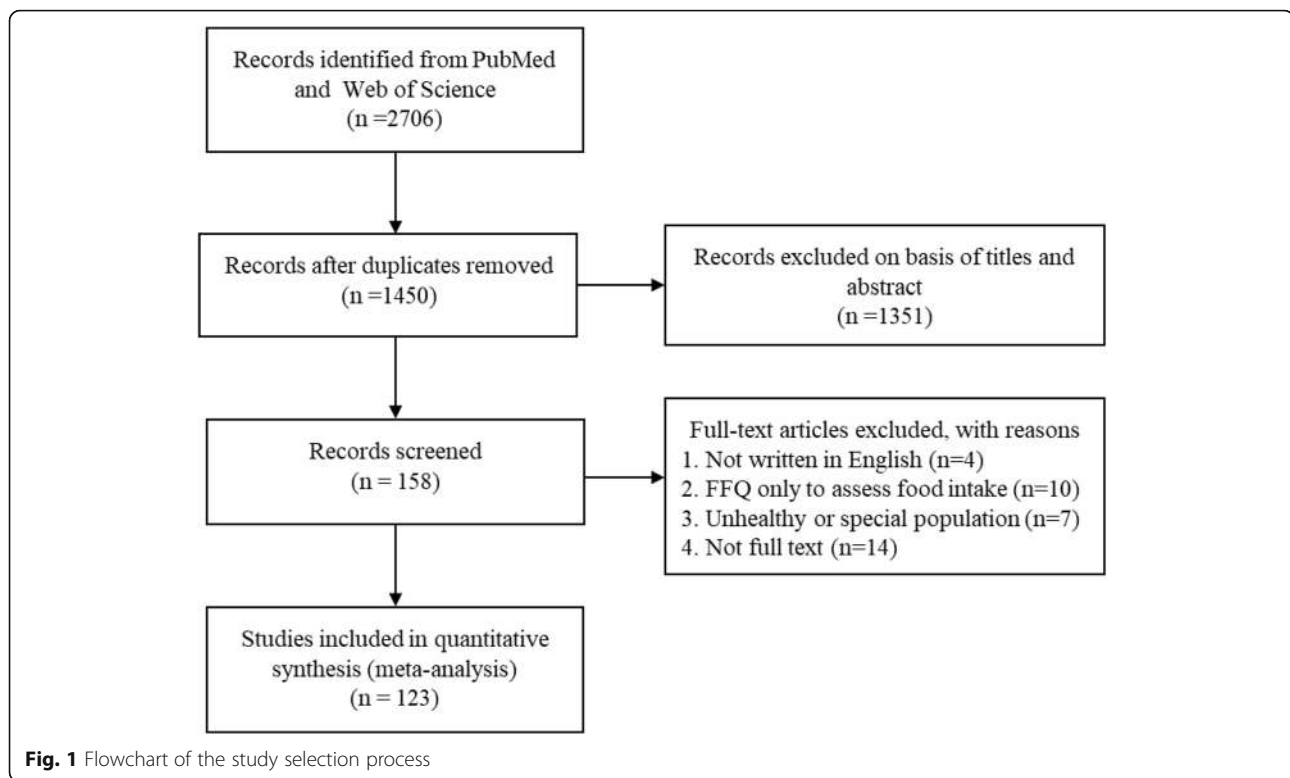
Records identified from PubMed and Web of Science
(n =2706)

Records after duplicates removed
(n =1450)

Records excluded on basis of titles and abstract
(n =1351)

Records screened
(n = 158)

Full-text articles excluded, with reasons
1. Not written in English (n=4)
2. FFQ only to assess food intake (n=10)
3. Unhealthy or special population (n=7)
4. Not full text (n=14)

Studies included in quantitative synthesis (meta-analysis)
(n = 123)

Fig. 1 Flowchart of the study selection process